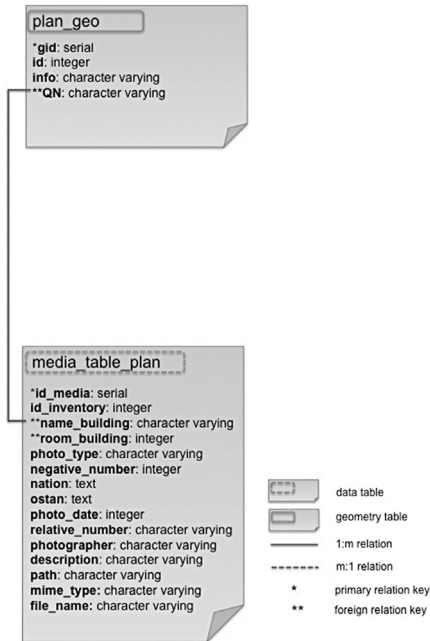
plan_geo

*gid: serial
id: integer
info: character varying
**QN: character varying

media_table_plan

*id_media: serial
id_inventory: integer
**name_building: character varying
**room_building: integer
photo_type: character varying
negative_number: integer
nation: text
ostan: text
photo_date: integer
relative_number: character varying
photographer: character varying
description: character varying
path: character varying
mime_type: character varying
file_name: character varying

data table
geometry table
1:m relation
m:1 relation
* primary relation key
** foreign relation key